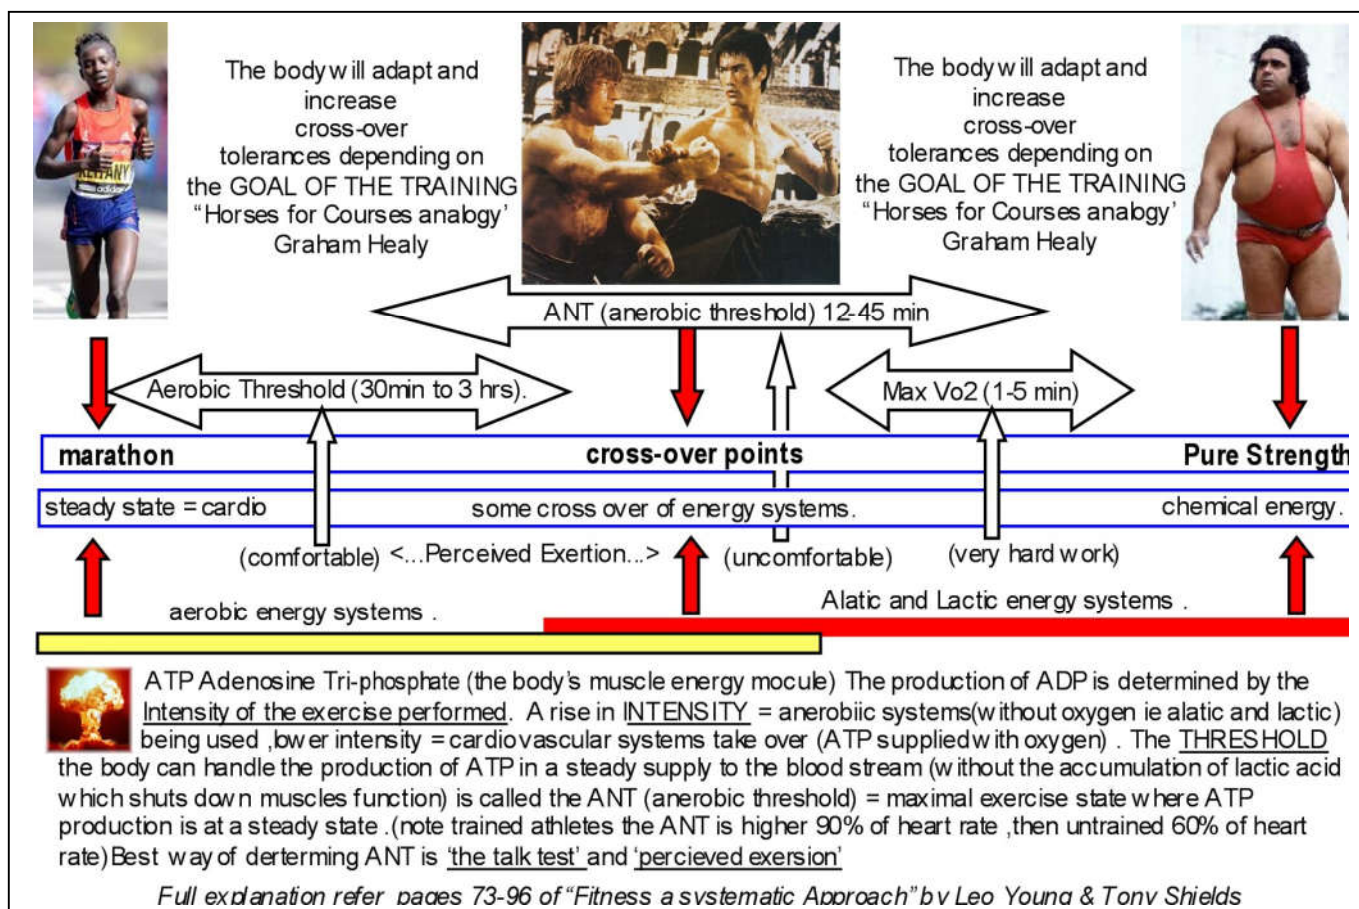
The body will adapt and increase cross-over tolerances depending on the GOAL OF THE TRAINING "Horses for Courses analogy' Graham Healy

The body will adapt and increase cross-over tolerances depending on the GOAL OF THE TRAINING "Horses for Courses analogy' Graham Healy

KENYA

ANT (anerobic threshold) 12-45 min

Aerobic Threshold (30min to 3 hrs).

Max Vo2 (1-5 min)

marathon

cross-over points

Pure Strength

steady state = cardio

some cross over of energy systems.

chemical energy.

(comfortable) <...Perceived Exertion...>

(uncomfortable)

(very hard work)

aerobic energy systems .

Alatic and Lactic energy systems .

ATP Adenosine Tri-phosphate (the body's muscle energy mocule) The production of ADP is determined by the Intensity of the exercise performed. A rise in INTENSITY = anerobiic systems(without oxygen ie alatic and lactic) being used ,lower intensity = cardiovascular systems take over (ATP supplied with oxygen) . The THRESHOLD the body can handle the production of ATP in a steady supply to the blood stream (without the accumulation of lactic acid which shuts down muscles function) is called the ANT (anerobic threshold) = maximal exercise state where ATP production is at a steady state .(note trained athletes the ANT is higher 90% of heart rate ,then untrained 60% of heart rate) Best way of derterming ANT is 'the talk test' and 'percieved exersion'

Full explanation refer pages 73-96 of "Fitness a systematic Approach" by Leo Young & Tony Shields